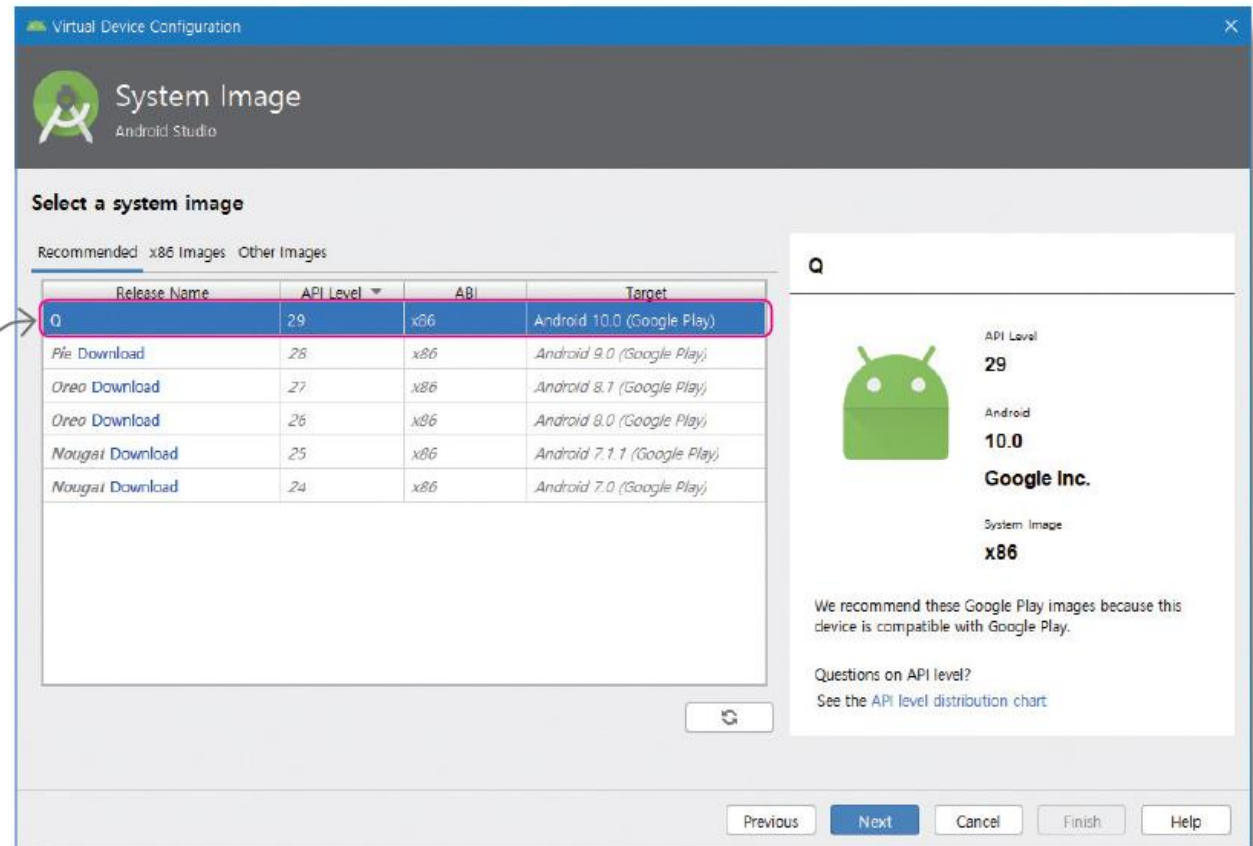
Virtual Device Configuration

System Image
Android Studio

Select a system image

Recommended x86 Images Other Images

| Release Name | API Level | ABI | Target |
|---|---|---|---|
| Q | 29 | x86 | Android 10.0 (Google Play) |
| Pie Download | 28 | x86 | Android 9.0 (Google Play) |
| Oreo Download | 27 | x86 | Android 8.1 (Google Play) |
| Oreo Download | 26 | x86 | Android 8.0 (Google Play) |
| Nougat Download | 25 | x86 | Android 7.1.1 (Google Play) |
| Nougat Download | 24 | x86 | Android 7.0 (Google Play) |

Q

API Level
29

Android
10.0

Google Inc.

System Image
x86

We recommend these Google Play images because this device is compatible with Google Play.

Questions on API level?
See the API level distribution chart

Previous Next Cancel Finish Help